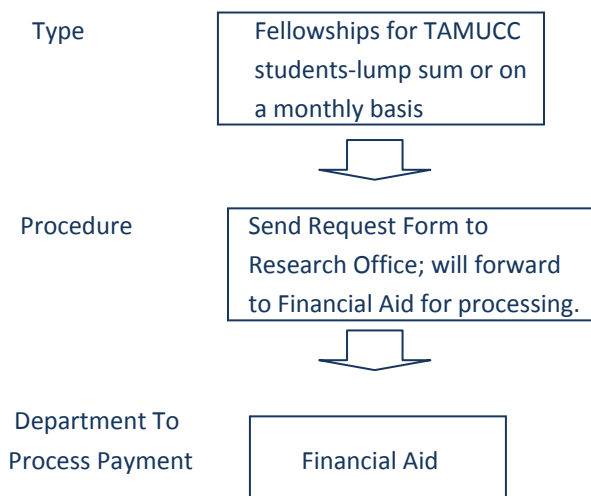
Type

Fellowships for TAMUCC students-lump sum or on a monthly basis

Procedure

Send Request Form to Research Office; will forward to Financial Aid for processing.

Department To Process Payment

Financial Aid